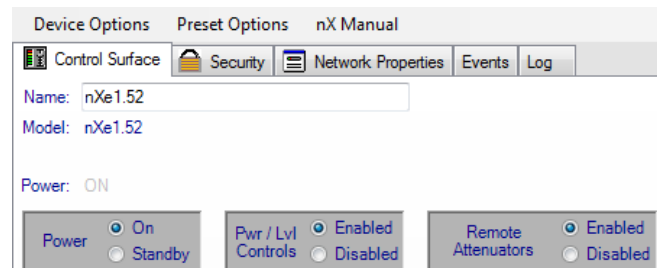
Device Options Preset Options nX Manual

Control Surface Security Network Properties Events Log

Name: nXe1.52

Model: nXe1.52

Power: ON

Power On Standby

Pwr / Lvl Controls Enabled Disabled

Remote Attenuators Enabled Disabled